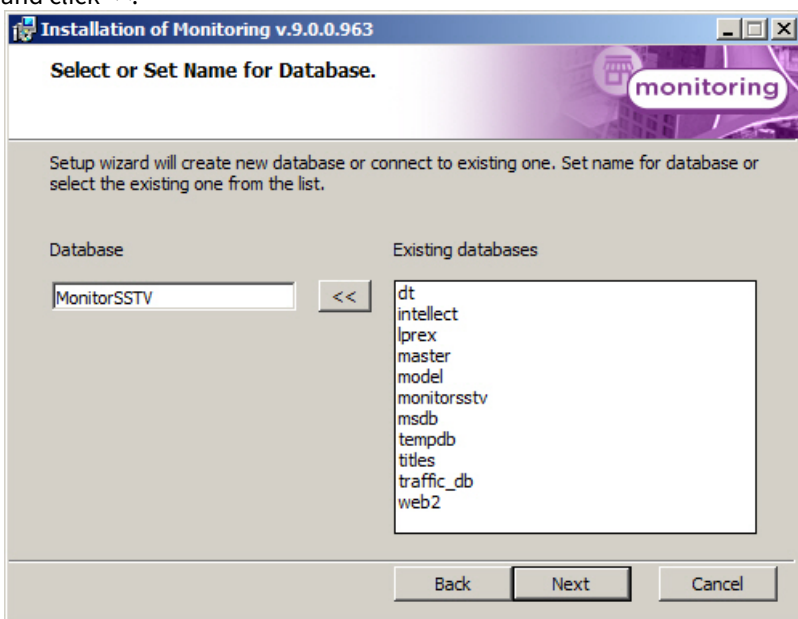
and click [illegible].

Installation of Monitoring v.9.0.0.963

Select or Set Name for Database.

monitoring

Setup wizard will create new database or connect to existing one. Set name for database or select the existing one from the list.

Database

MonitorSSTV

<<

Existing databases

dt
intellect
lprex
master
model
monitorsstv
msdb
tempdb
titles
traffic_db
web2

Back

Next

Cancel